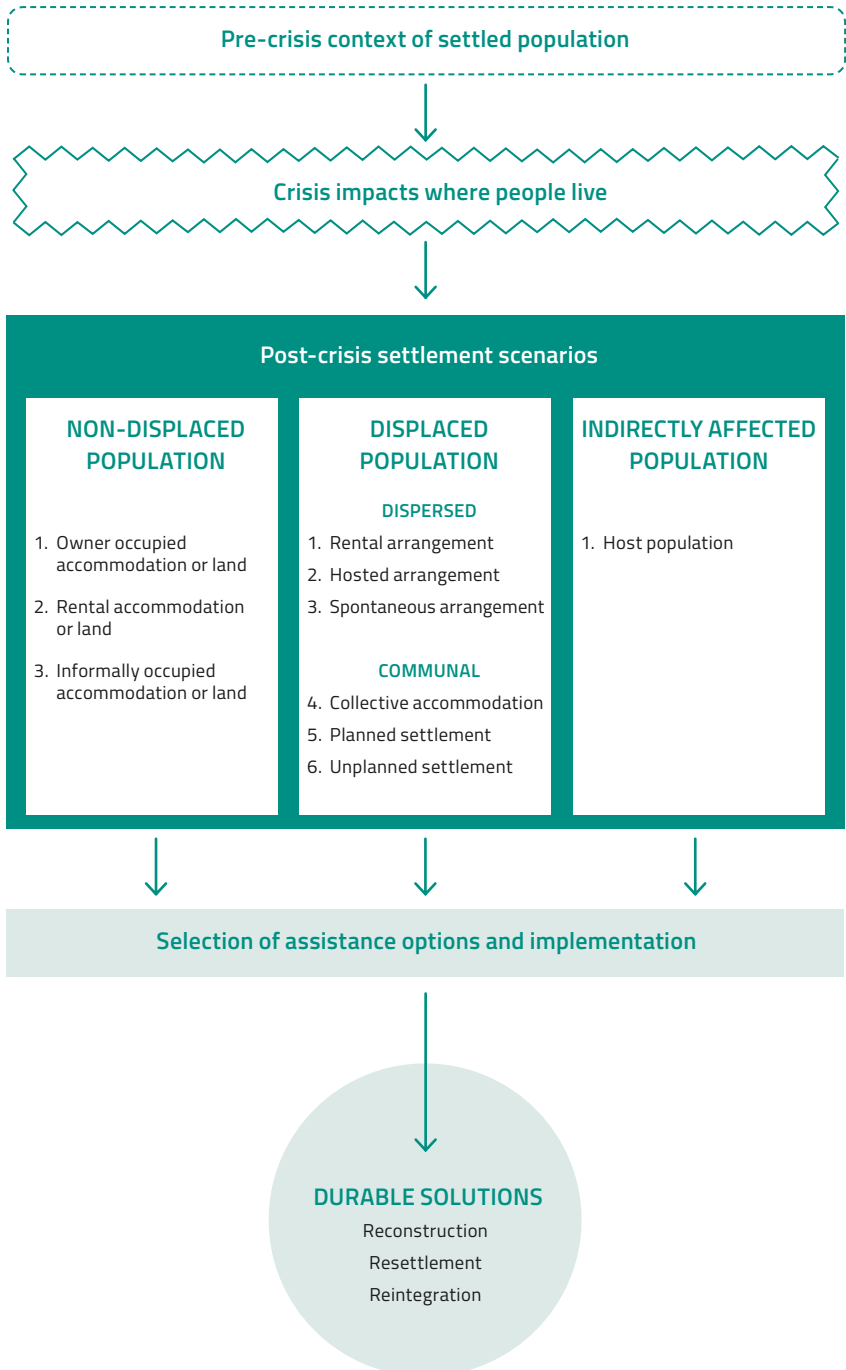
Pre-crisis context of settled population

Crisis impacts where people live

Post-crisis settlement scenarios

NON-DISPLACED POPULATION

1. Owner occupied accommodation or land
2. Rental accommodation or land
3. Informally occupied accommodation or land

DISPLACED POPULATION

DISPERSED

1. Rental arrangement
2. Hosted arrangement
3. Spontaneous arrangement

COMMUNAL

4. Collective accommodation
5. Planned settlement
6. Unplanned settlement

INDIRECTLY AFFECTED POPULATION

1. Host population

Selection of assistance options and implementation

DURABLE SOLUTIONS

Reconstruction

Resettlement

Reintegration